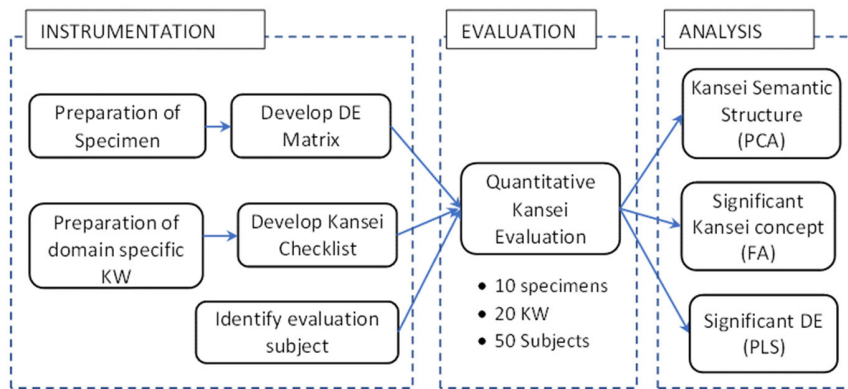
INSTRUMENTATION

Preparation of Specimen

Develop DE Matrix

Preparation of domain specific KW

Develop Kansei Checklist

Identify evaluation subject

EVALUATION

Quantitative Kansei Evaluation

• 10 specimens
• 20 KW
• 50 Subjects

ANALYSIS

Kansei Semantic Structure (PCA)

Significant Kansei concept (FA)

Significant DE (PLS)